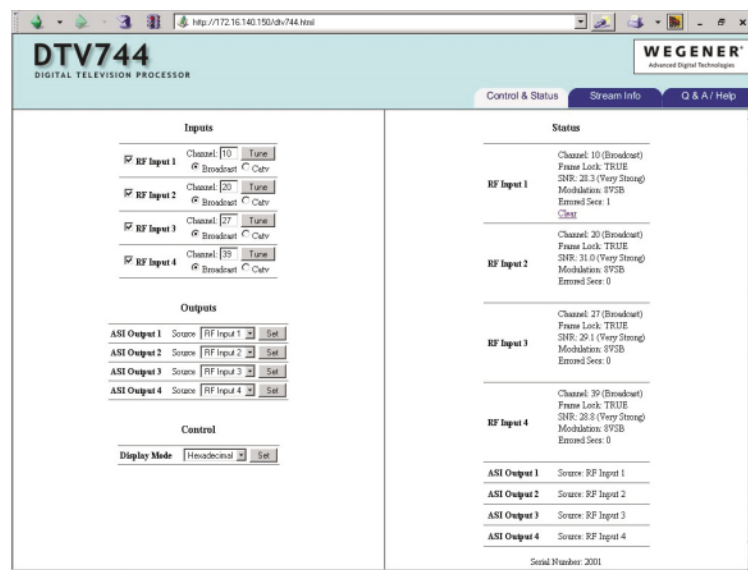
http://172.16.140.150/dtv744.html

DTV744
DIGITAL TELEVISION PROCESSOR

WEGENER®
Advanced Digital Technologies

Control & Status | Stream Info | Q & A / Help

Inputs

| | |
|---|---|
| RF Input 1 | Channel: 10 Tune<br>Broadcast Catv |
| RF Input 2 | Channel: 20 Tune<br>Broadcast Catv |
| RF Input 3 | Channel: 27 Tune<br>Broadcast Catv |
| RF Input 4 | Channel: 39 Tune<br>Broadcast Catv |

Outputs

| | | | |
|---|---|---|---|
| ASI Output 1 | Source | RF Input 1 | Set |
| ASI Output 2 | Source | RF Input 2 | Set |
| ASI Output 3 | Source | RF Input 3 | Set |
| ASI Output 4 | Source | RF Input 4 | Set |

Control

| | | |
|---|---|---|
| Display Mode | Hexadecimal | Set |

Status

| | |
|---|---|
| RF Input 1 | Channel: 10 (Broadcast)<br>Frame Lock: TRUE<br>SNR: 28.3 (Very Strong)<br>Modulation: 8VSB<br>Errored Secs: 1<br>Clear |
| RF Input 2 | Channel: 20 (Broadcast)<br>Frame Lock: TRUE<br>SNR: 31.0 (Very Strong)<br>Modulation: 8VSB<br>Errored Secs: 0 |
| RF Input 3 | Channel: 27 (Broadcast)<br>Frame Lock: TRUE<br>SNR: 29.1 (Very Strong)<br>Modulation: 8VSB<br>Errored Secs: 0 |
| RF Input 4 | Channel: 39 (Broadcast)<br>Frame Lock: TRUE<br>SNR: 28.8 (Very Strong)<br>Modulation: 8VSB<br>Errored Secs: 0 |
| ASI Output 1 | Source: RF Input 1 |
| ASI Output 2 | Source: RF Input 2 |
| ASI Output 3 | Source: RF Input 3 |
| ASI Output 4 | Source: RF Input 4 |

Serial Number: 2001